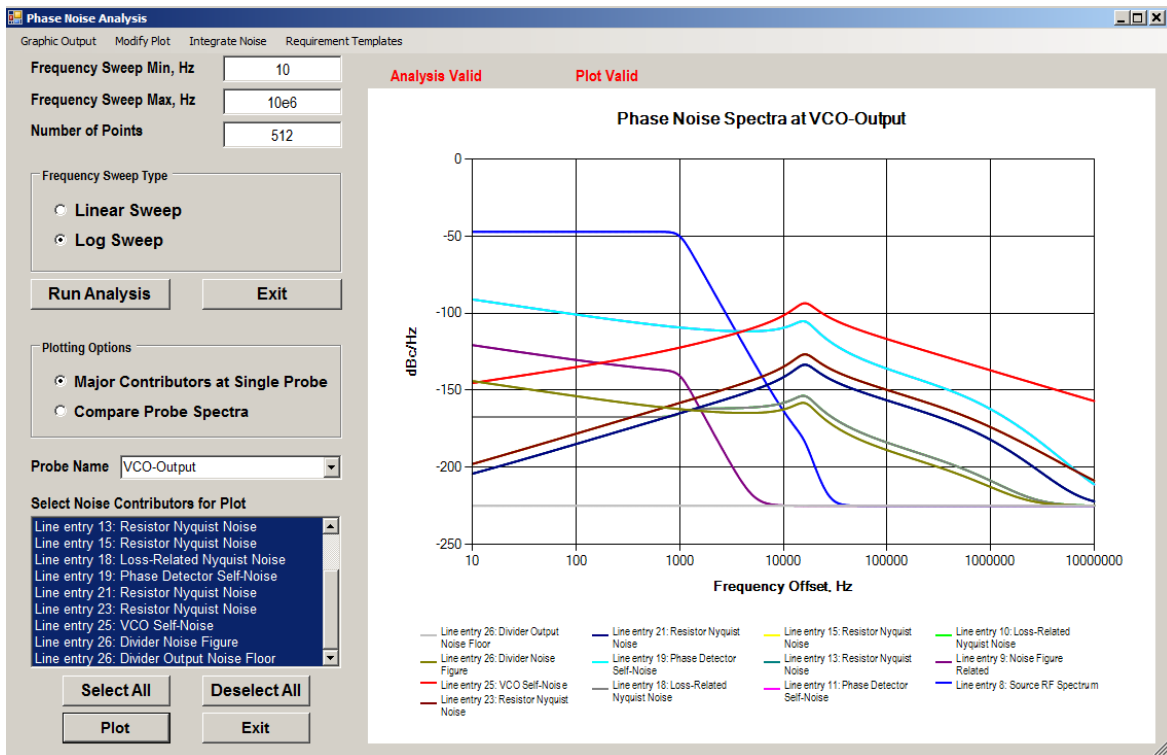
Phase Noise Analysis

Graphic Output Modify Plot Integrate Noise Requirement Templates

Frequency Sweep Min, Hz 10
Frequency Sweep Max, Hz 10e6
Number of Points 512

Frequency Sweep Type
Linear Sweep
Log Sweep

Run Analysis
Exit

Plotting Options
Major Contributors at Single Probe
Compare Probe Spectra

Probe Name VCO-Output

Select Noise Contributors for Plot
Line entry 13: Resistor Nyquist Noise
Line entry 15: Resistor Nyquist Noise
Line entry 18: Loss-Related Nyquist Noise
Line entry 19: Phase Detector Self-Noise
Line entry 21: Resistor Nyquist Noise
Line entry 23: Resistor Nyquist Noise
Line entry 25: VCO Self-Noise
Line entry 26: Divider Noise Figure
Line entry 26: Divider Output Noise Floor

Select All
Deselect All
Plot
Exit

Analysis Valid
Plot Valid

Phase Noise Spectra at VCO-Output

0
-50
-100
-150
-200
-250
dBc/Hz
10 100 1000 10000 100000 1000000 10000000
Frequency Offset, Hz

Line entry 26: Divider Output Noise Floor
Line entry 26: Divider Noise Figure
Line entry 25: VCO Self-Noise
Line entry 23: Resistor Nyquist Noise
Line entry 21: Resistor Nyquist Noise
Line entry 19: Phase Detector Self-Noise
Line entry 18: Loss-Related Nyquist Noise
Line entry 15: Resistor Nyquist Noise
Line entry 13: Resistor Nyquist Noise
Line entry 11: Phase Detector Self-Noise
Line entry 10: Loss-Related Nyquist Noise
Line entry 9: Noise Figure Related
Line entry 8: Source RF Spectrum